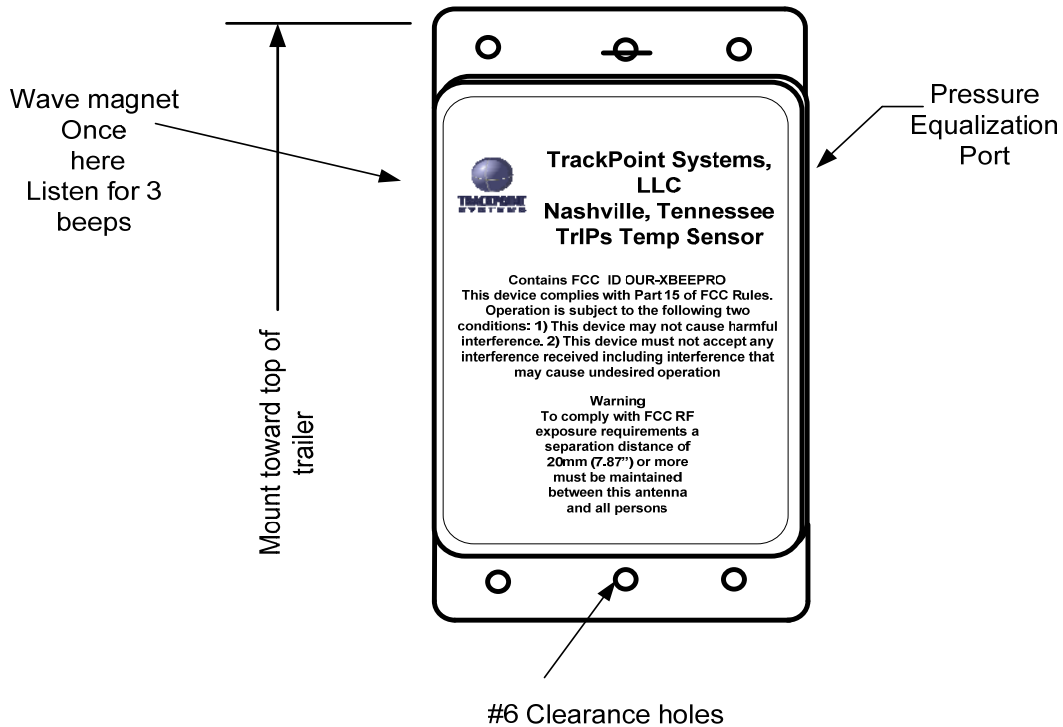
Wave magnet
Once
here
Listen for 3
beeps

Mount toward top of
trailer

TRACKPOINT
SYSTEMS

TrackPoint Systems,
LLC
Nashville, Tennessee
TrIPs Temp Sensor

Contains FCC ID OUR-XBEEPRO
This device complies with Part 15 of FCC Rules.
Operation is subject to the following two conditions: 1) This device may not cause harmful interference. 2) This device must not accept any interference received including interference that may cause undesired operation

Warning
To comply with FCC RF exposure requirements a separation distance of 20mm (7.87") or more must be maintained between this antenna and all persons

Pressure
Equalization
Port

#6 Clearance holes